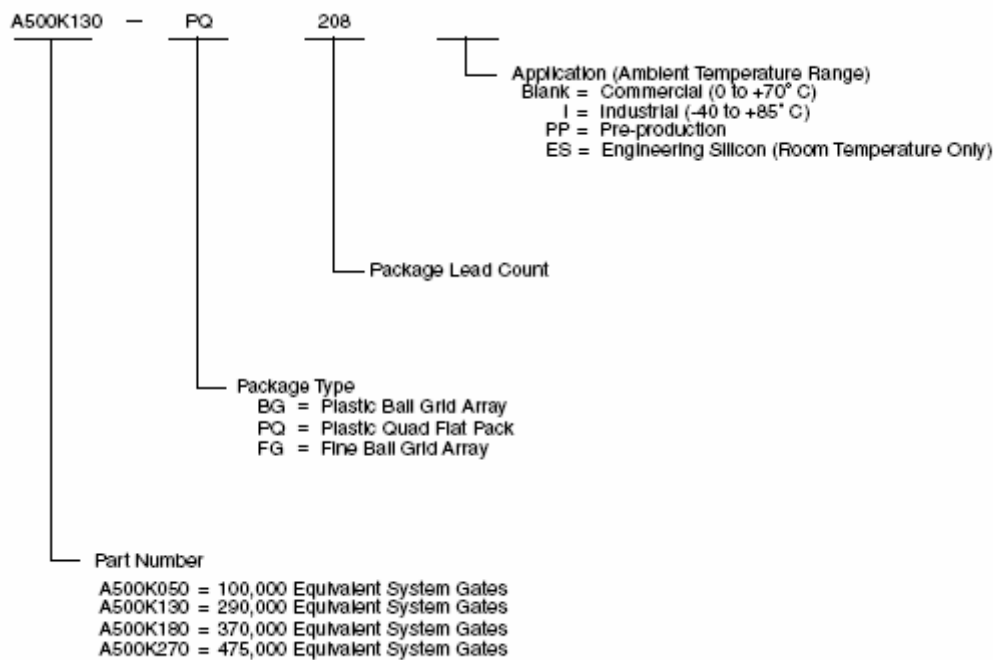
A500K130 — PQ 208

Application (Ambient Temperature Range)
Blank = Commercial (0 to +70° C)
I = Industrial (-40 to +85° C)
PP = Pre-production
ES = Engineering Silicon (Room Temperature Only)

Package Lead Count

Package Type
BG = Plastic Ball Grid Array
PQ = Plastic Quad Flat Pack
FG = Fine Ball Grid Array

Part Number
A500K050 = 100,000 Equivalent System Gates
A500K130 = 290,000 Equivalent System Gates
A500K180 = 370,000 Equivalent System Gates
A500K270 = 475,000 Equivalent System Gates